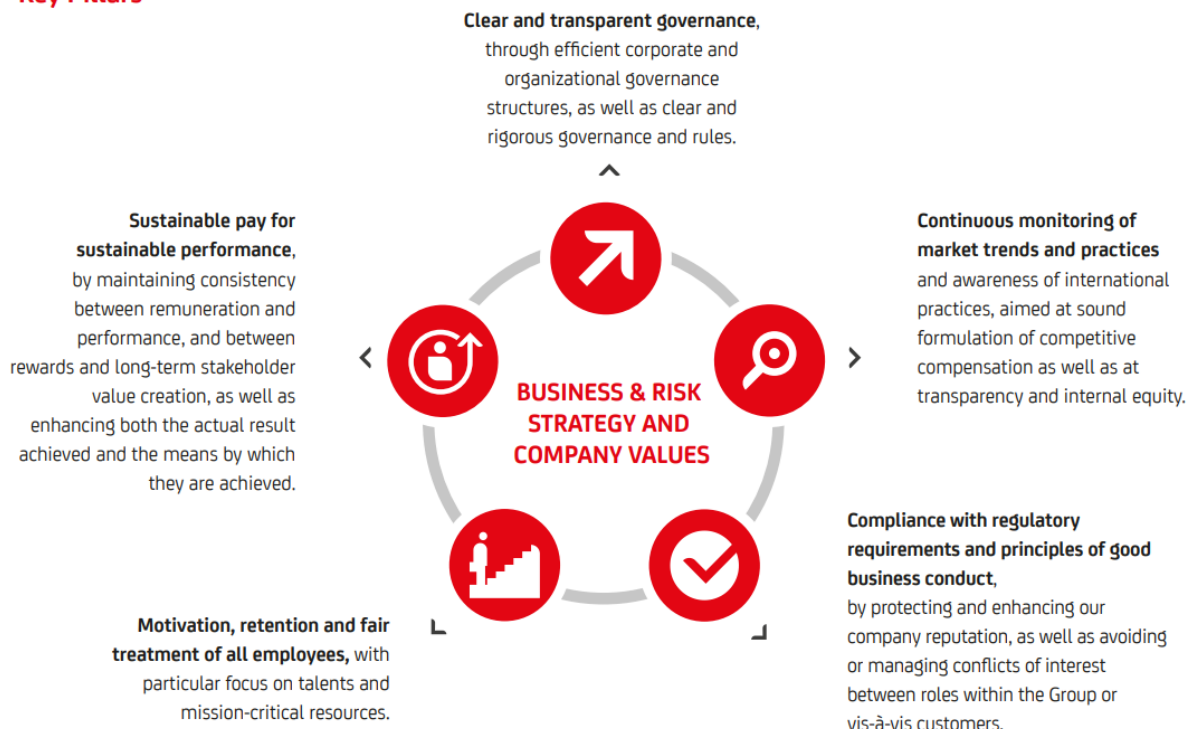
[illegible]

**Clear and transparent governance**, through efficient corporate and organizational governance structures, as well as clear and rigorous governance and rules.

**Sustainable pay for sustainable performance**, by maintaining consistency between remuneration and performance, and between rewards and long-term stakeholder value creation, as well as enhancing both the actual result achieved and the means by which they are achieved.

**Continuous monitoring of market trends and practices** and awareness of international practices, aimed at sound formulation of competitive compensation as well as at transparency and internal equity.

BUSINESS & RISK STRATEGY AND COMPANY VALUES

**Compliance with regulatory requirements and principles of good business conduct**, by protecting and enhancing our company reputation, as well as avoiding or managing conflicts of interest between roles within the Group or vis-à-vis customers.

**Motivation, retention and fair treatment of all employees,** with particular focus on talents and mission-critical resources.